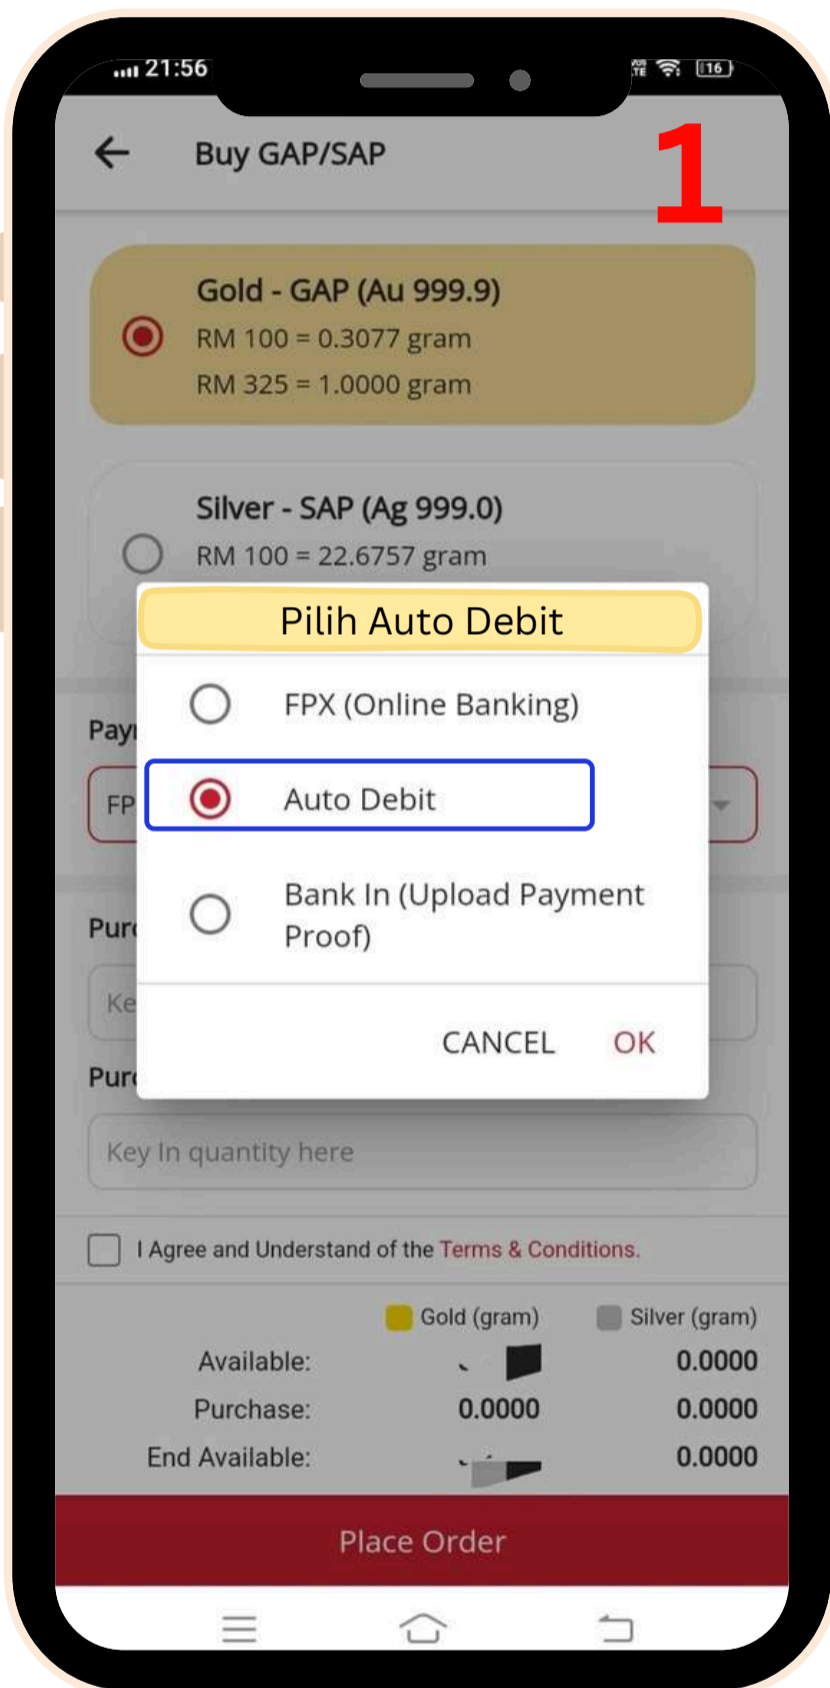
21:56

16

Buy GAP/SAP

1

Gold - GAP (Au 999.9)
RM 100 = 0.3077 gram
RM 325 = 1.0000 gram

Silver - SAP (Ag 999.0)
RM 100 = 22.6757 gram

Pay

FP

Pur

Ke

Pur

Pilih Auto Debit

FPX (Online Banking)

Auto Debit

Bank In (Upload Payment Proof)

CANCEL OK

Key In quantity here

I Agree and Understand of the Terms & Conditions.

| | Gold (gram) | Silver (gram) |
|---|---|---|
| Available: | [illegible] | 0.0000 |
| Purchase: | 0.0000 | 0.0000 |
| End Available: | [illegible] | 0.0000 |

Place Order